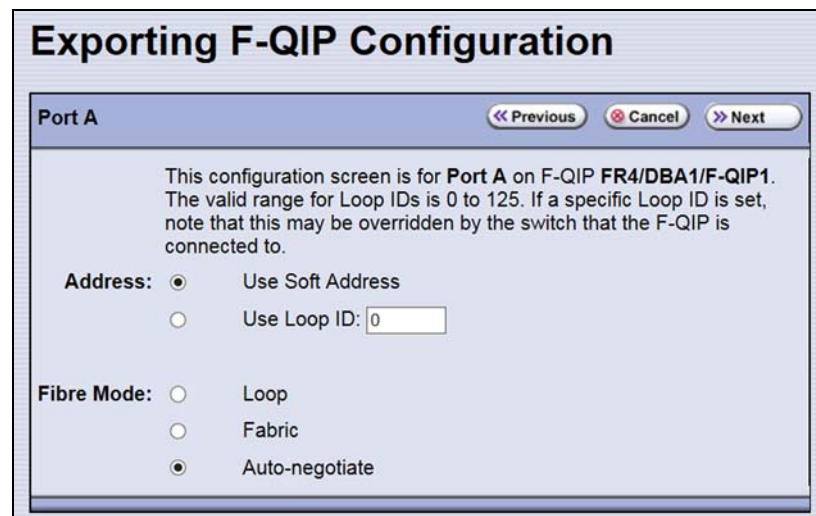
Exporting F-QIP Configuration

Port A

« Previous  Cancel  » Next

This configuration screen is for **Port A** on F-QIP **FR4/DBA1/F-QIP1**. The valid range for Loop IDs is 0 to 125. If a specific Loop ID is set, note that this may be overridden by the switch that the F-QIP is connected to.

Address: Use Soft Address

Use Loop ID: 0

Fibre Mode: Loop

Fabric

Auto-negotiate